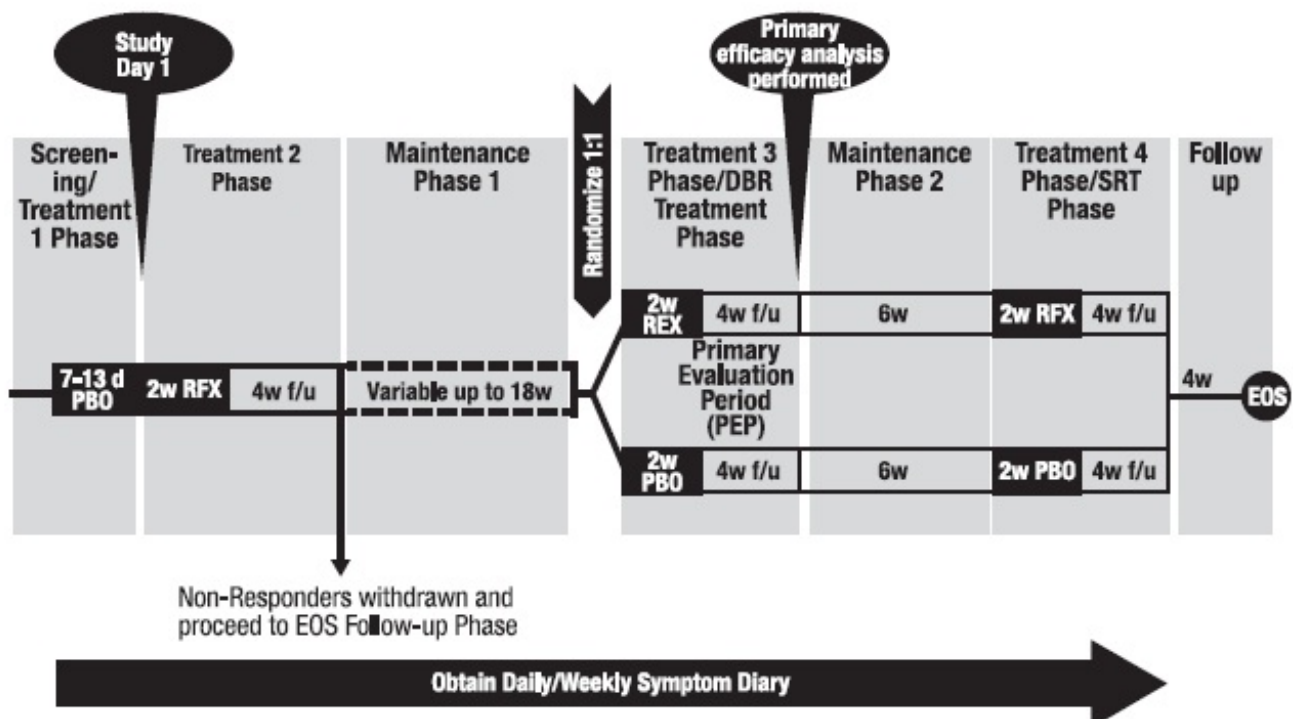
Study Day 1

Primary efficacy analysis performed

Screening/ Treatment 1 Phase

Treatment 2 Phase

Maintenance Phase 1

Randomize 1:1

Treatment 3 Phase/DBR Treatment Phase

Maintenance Phase 2

Treatment 4 Phase/SRT Phase

Follow up

7-13 d PBO

2w RFX

4w f/u

Variable up to 18w

2w REX

4w f/u

6w

2w RFX

4w f/u

Primary Evaluation Period (PEP)

4w

EOS

2w PBO

4w f/u

6w

2w PBO

4w f/u

Non-Responders withdrawn and proceed to EOS Follow-up Phase

Obtain Daily/Weekly Symptom Diary